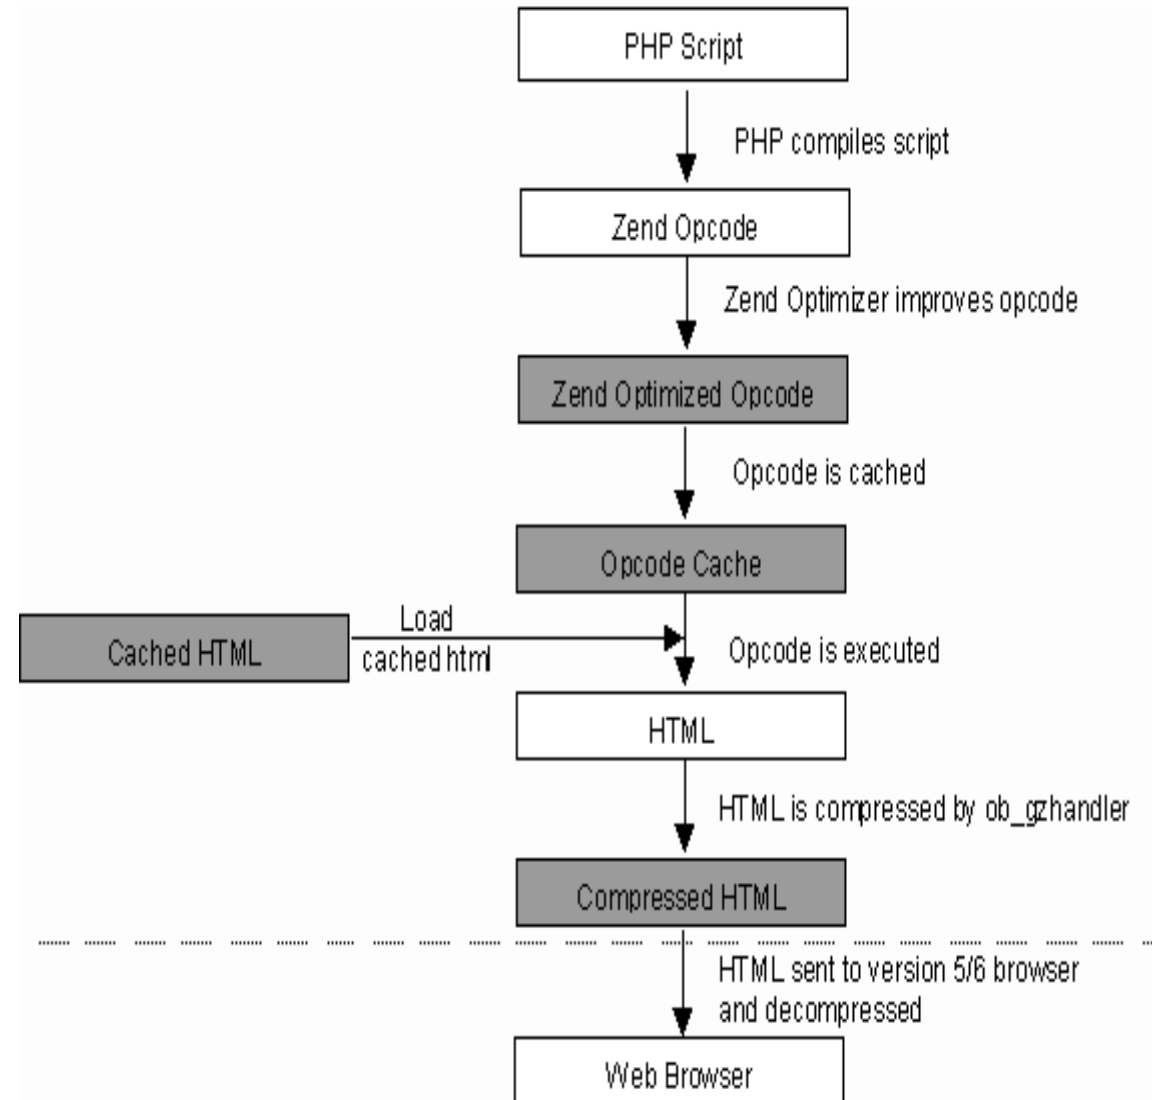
PHP Script

PHP compiles script

Zend Opcode

Zend Optimizer improves opcode

Zend Optimized Opcode

Opcode is cached

Opcode Cache

Cached HTML

Load cached html

Opcode is executed

HTML

HTML is compressed by ob_gzhandler

Compressed HTML

HTML sent to version 5/6 browser and decompressed

Web Browser